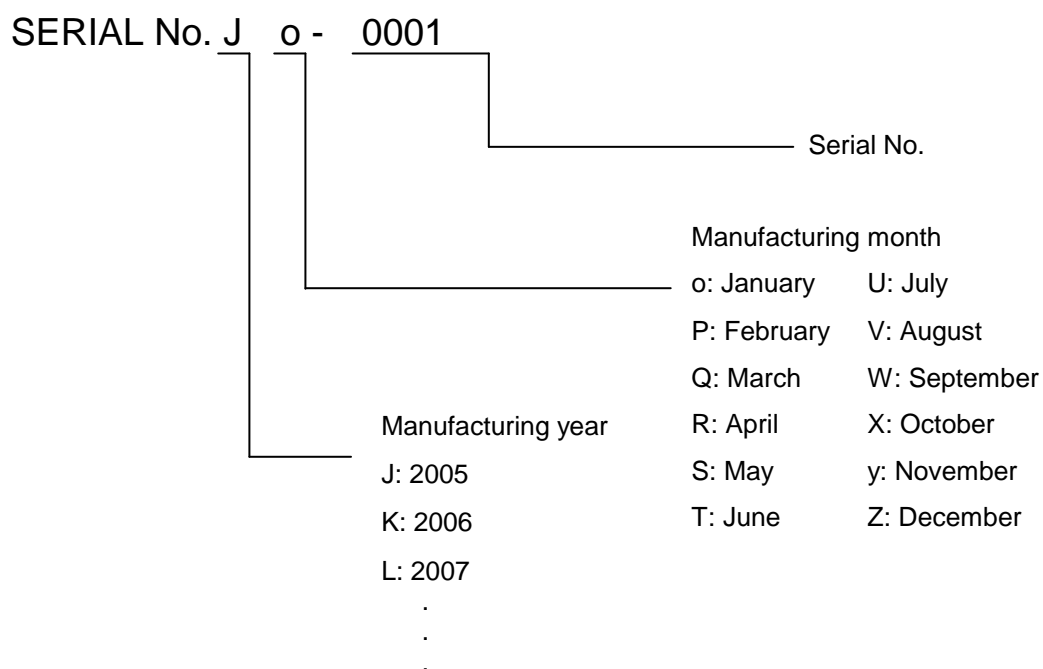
SERIAL No. J o - 0001

Serial No.

Manufacturing month

| | |
|---|---|
| o: January | U: July |
| P: February | V: August |
| Q: March | W: September |
| R: April | X: October |
| S: May | y: November |
| T: June | Z: December |

Manufacturing year

J: 2005

K: 2006

L: 2007

.

.

.